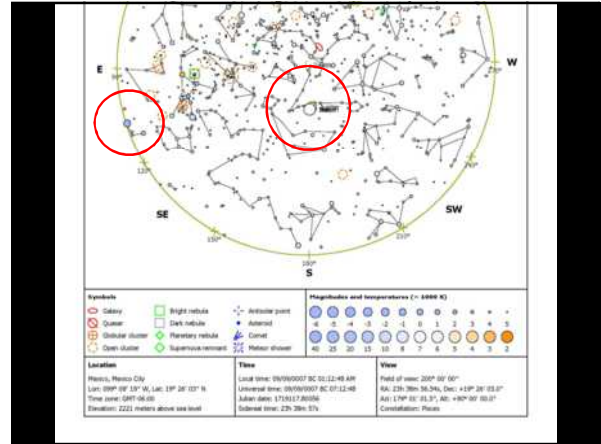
E

W

SE

SW

S

90°

270°

120°

240°

150°

210°

180°

Symbols

Galaxy

Quasar

Globular cluster

Open cluster

Bright nebula

Dark nebula

Planetary nebula

Supernova remnant

Antisolar point

Asteroid

Comet

Meteor shower

Magnitudes and temperatures (× 1000 K)

-6 -5 -4 -3 -2 -1 0 1 2 3 4 5

40 25 20 15 10 8 7 6 5 4 3 2

Location

Mexico, Mexico City
Lon: 099° 09' 19" W, Lat: 19° 26' 03" N
Time zone: GMT-06:00
Elevation: 2221 meters above sea level

Time

Local time: 09/09/0007 BC 01:12:48 AM
Universal time: 09/09/0007 BC 07:12:48
Julian date: 1719117.80056
Sidereal time: 23h 39m 57s

View

Field of view: 200° 00' 00"
RA: 23h 39m 56.34s, Dec: +19° 26' 03.0"
Az: 179° 01' 31.5", Alt: +90° 00' 00.0"
Constellation: Pisces